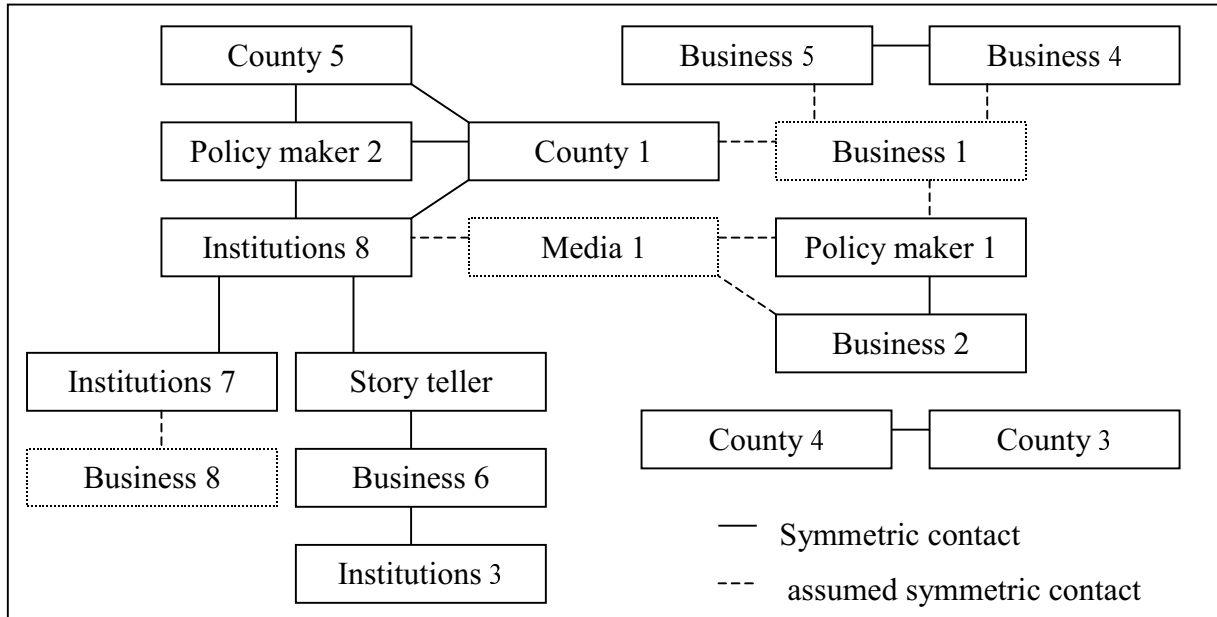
County 5

Business 5

Business 4

Policy maker 2

County 1

Business 1

Institutions 8

Media 1

Policy maker 1

Business 2

Institutions 7

Story teller

County 4

County 3

Business 8

Business 6

Institutions 3

Symmetric contact

assumed symmetric contact